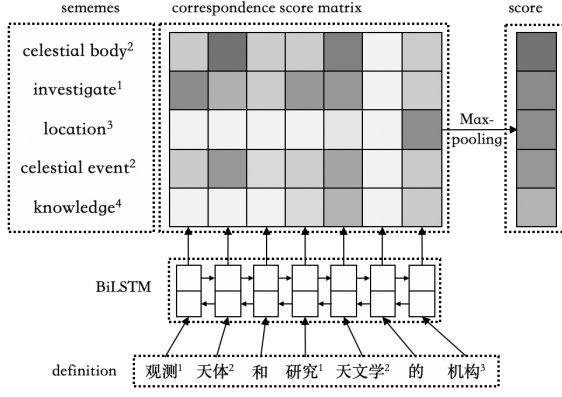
sememes

correspondence score matrix

score

celestial body$^2$

investigate$^1$

location$^3$

celestial event$^2$

knowledge$^4$

Max-pooling

BiLSTM

definition

观测$^1$ 天体$^2$ 和 研究$^1$ 天文学$^2$ 的 机构$^3$